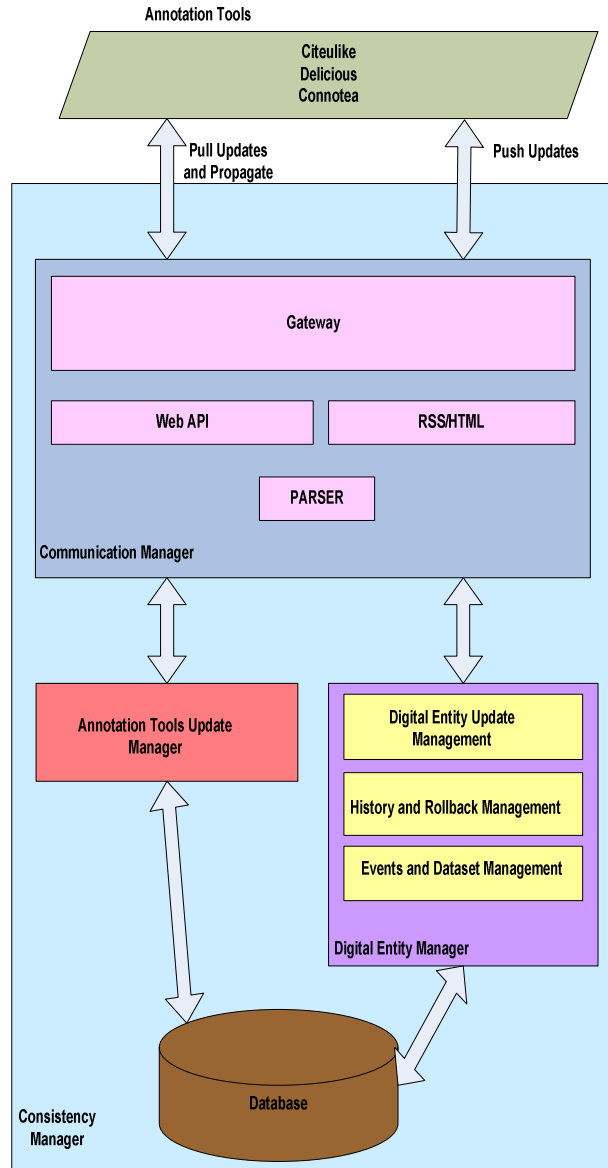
Annotation Tools

Citeulike
Delicious
Connotea

Pull Updates and Propagate

Push Updates

Gateway

Web API

RSS/HTML

PARSER

Communication Manager

Annotation Tools Update Manager

Digital Entity Update Management

History and Rollback Management

Events and Dataset Management

Digital Entity Manager

Database

Consistency Manager